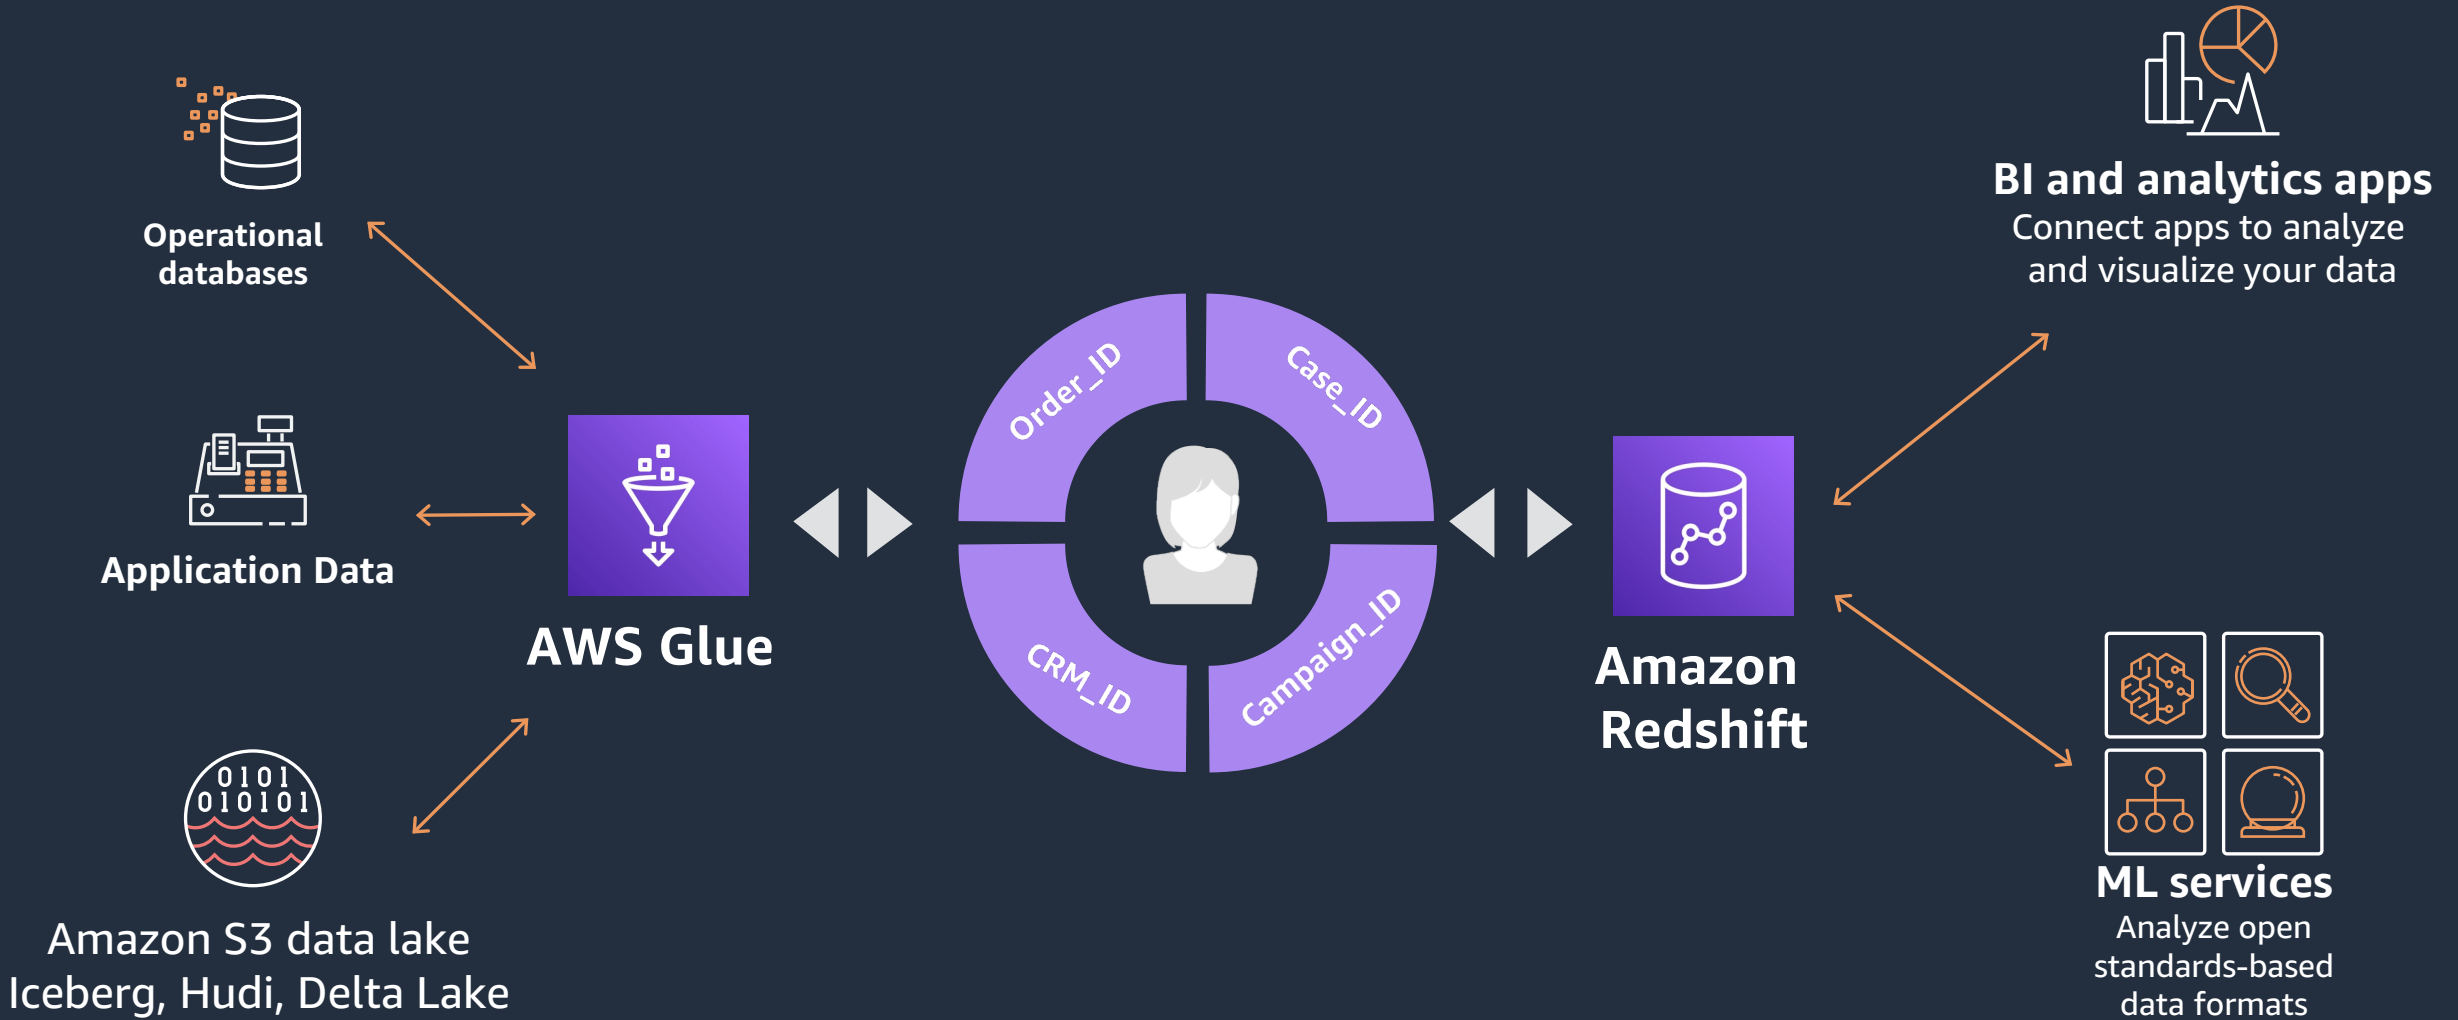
Operational databases

Application Data

0101
010101

Amazon S3 data lake
Iceberg, Hudi, Delta Lake

AWS Glue

Order_ID

Case_ID

CRM_ID

Campaign_ID

Amazon Redshift

BI and analytics apps
Connect apps to analyze and visualize your data

ML services
Analyze open standards-based data formats